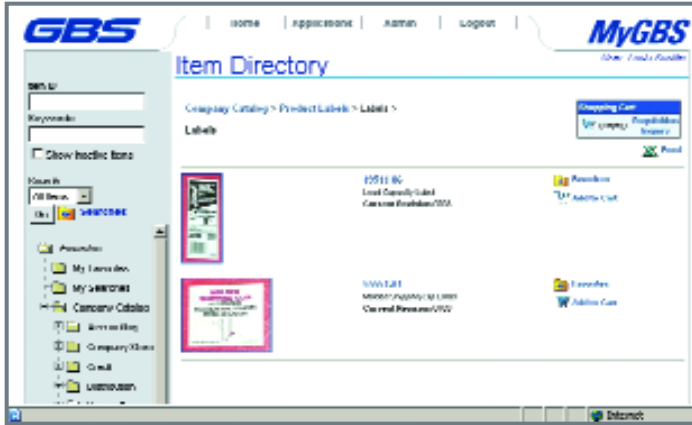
GBS

Home | Applications | Admin | Logout

MyGBS

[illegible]

Item Directory

Item ID

Keywords

Show Inactive Items

Search

All Items

Go

Searches

Favorites

My Favorites

My Searches

Company Catalog

Accounting

Company Items

Credit

Distribution

Company Catalog > Product Labels > Labels >

Labels

Shopping Cart

(empty)

Requisition history

Excel

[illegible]

Load Capacity Label

Current Revision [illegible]

Favorites

Add to Cart

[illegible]

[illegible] Shipping Tag Label

Current Revision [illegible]

Favorites

Add to Cart

Internet